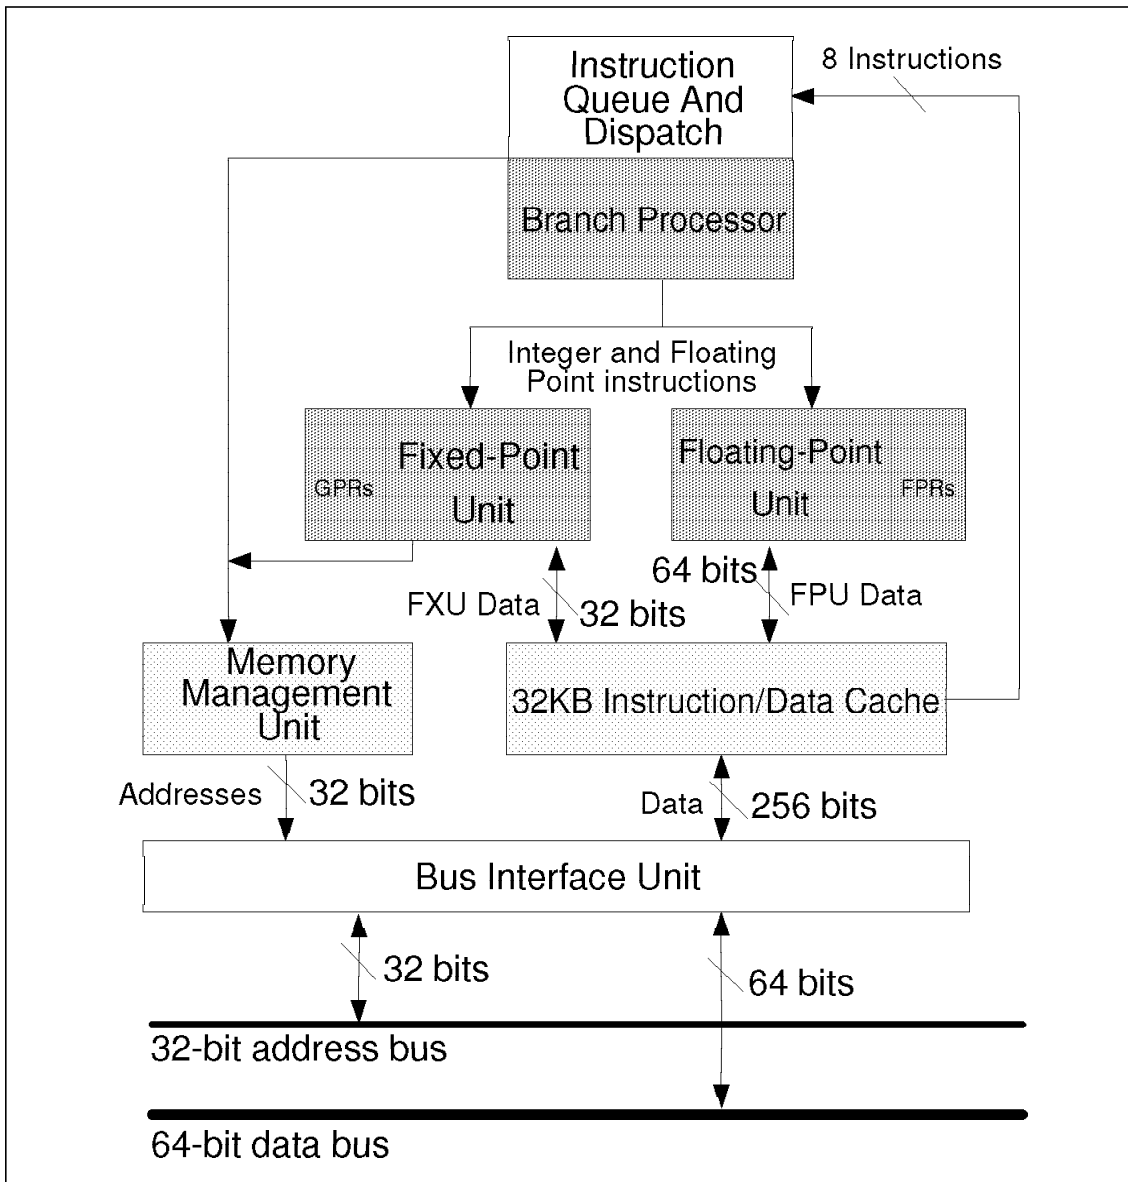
Instruction Queue And Dispatch

8 Instructions

Branch Processor

Integer and Floating Point instructions

GPRs Fixed-Point Unit

Floating-Point Unit FPRs

64 bits

FXU Data 32 bits

FPU Data

Memory Management Unit

32KB Instruction/Data Cache

Addresses 32 bits

Data 256 bits

Bus Interface Unit

32 bits

64 bits

32-bit address bus

64-bit data bus